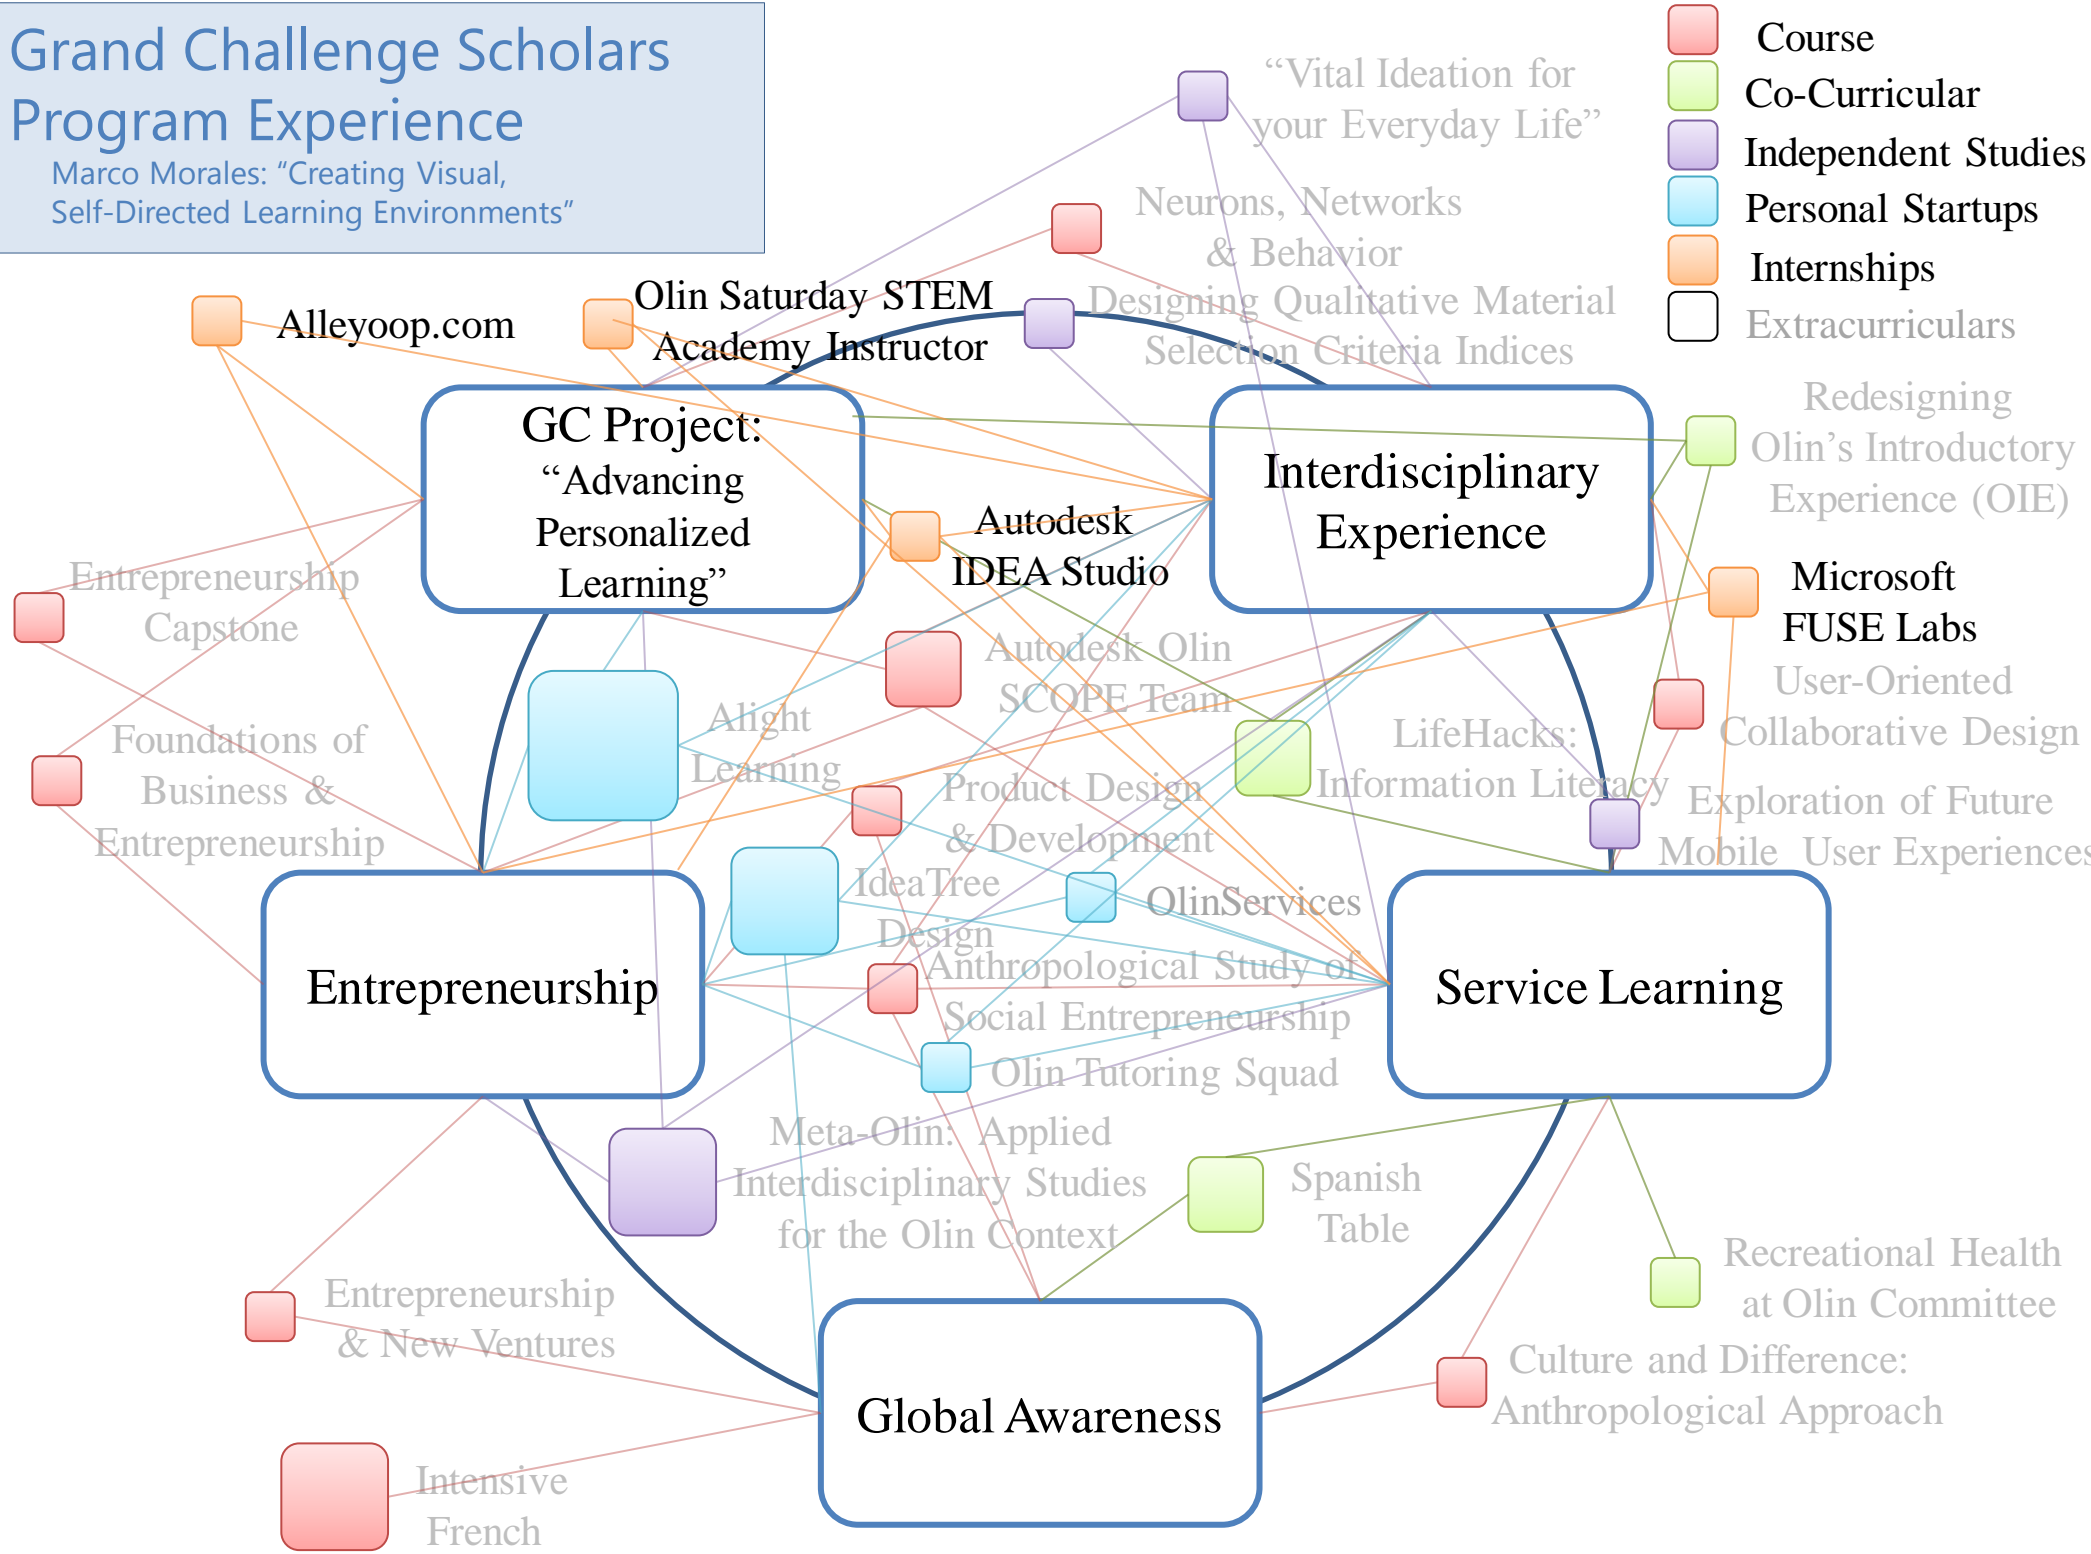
Grand Challenge Scholars Program Experience
Marco Morales: "Creating Visual, Self-Directed Learning Environments"

Course
Co-Curricular
Independent Studies
Personal Startups
Internships
Extracurriculars

"Vital Ideation for your Everyday Life"

Neurons, Networks & Behavior

Designing Qualitative Material Selection Criteria Indices

Alleyoop.com

Olin Saturday STEM Academy Instructor

GC Project: "Advancing Personalized Learning"

Interdisciplinary Experience

Redesigning Olin's Introductory Experience (OIE)

Autodesk IDEA Studio

Microsoft FUSE Labs

Entrepreneurship Capstone

Autodesk Olin SCOPE Team

User-Oriented Collaborative Design

Alight Learning

LifeHacks: Information Literacy

Foundations of Business & Entrepreneurship

Product Design & Development

Exploration of Future Mobile User Experiences

IdeaTree Design

OlinServices

Entrepreneurship

Anthropological Study of Social Entrepreneurship

Service Learning

Olin Tutoring Squad

Meta-Olin: Applied Interdisciplinary Studies for the Olin Context

Spanish Table

Recreational Health at Olin Committee

Entrepreneurship & New Ventures

Global Awareness

Culture and Difference: Anthropological Approach

Intensive French